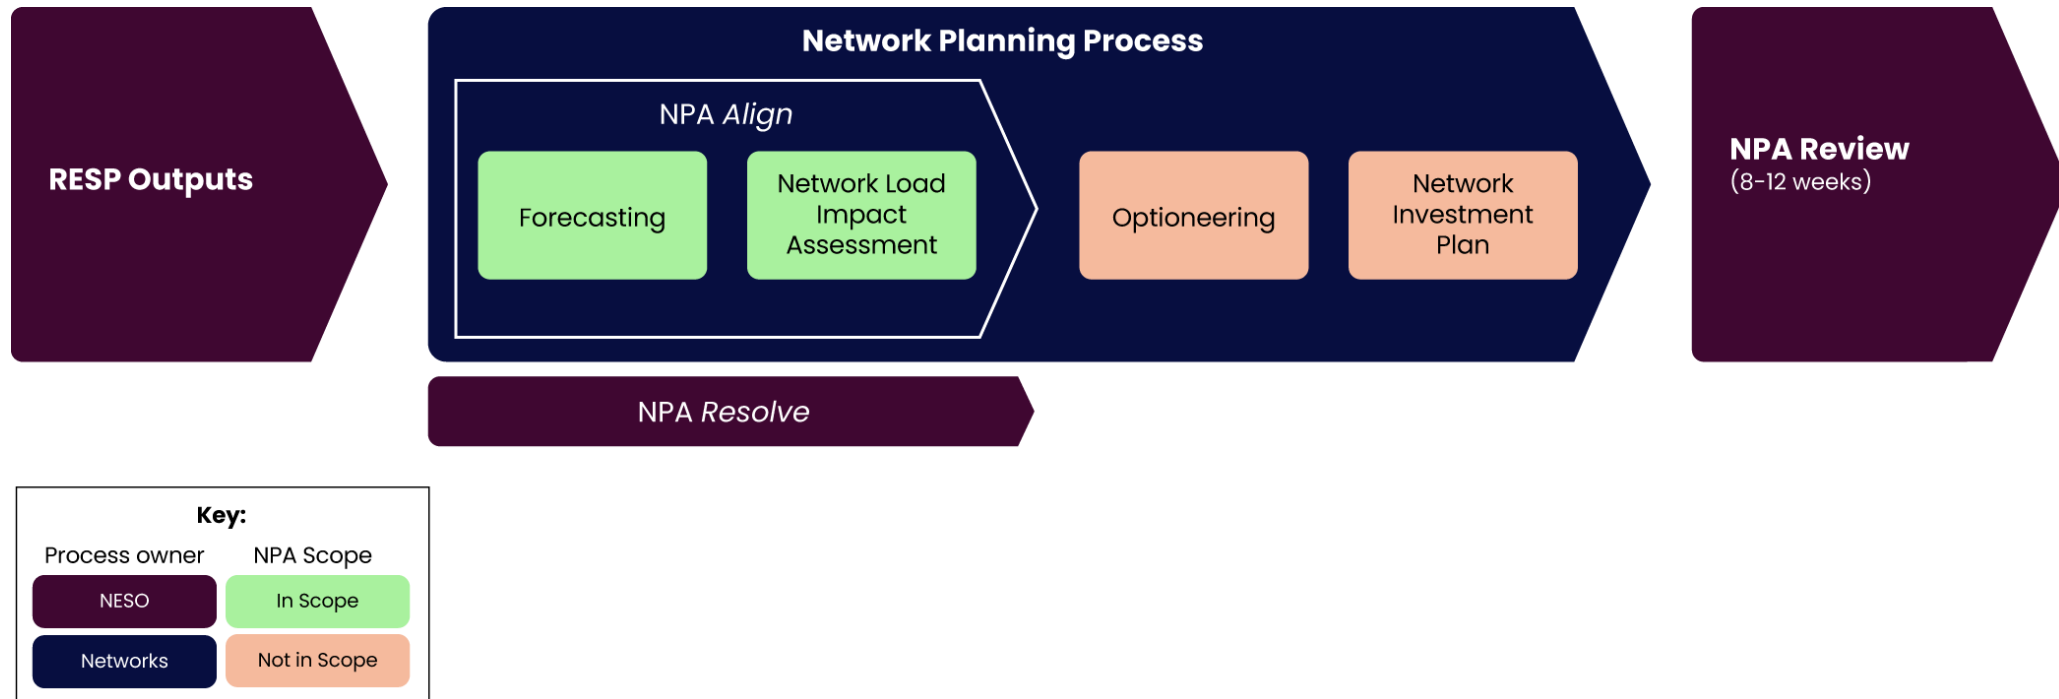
RESP Outputs

Network Planning Process

NPA *Align*

Forecasting

Network Load Impact Assessment

Optioneering

Network Investment Plan

NPA Review
(8-12 weeks)

NPA *Resolve*

Key:

| Process owner | NPA Scope |
|---|---|
| NESO | In Scope |
| Networks | Not in Scope |